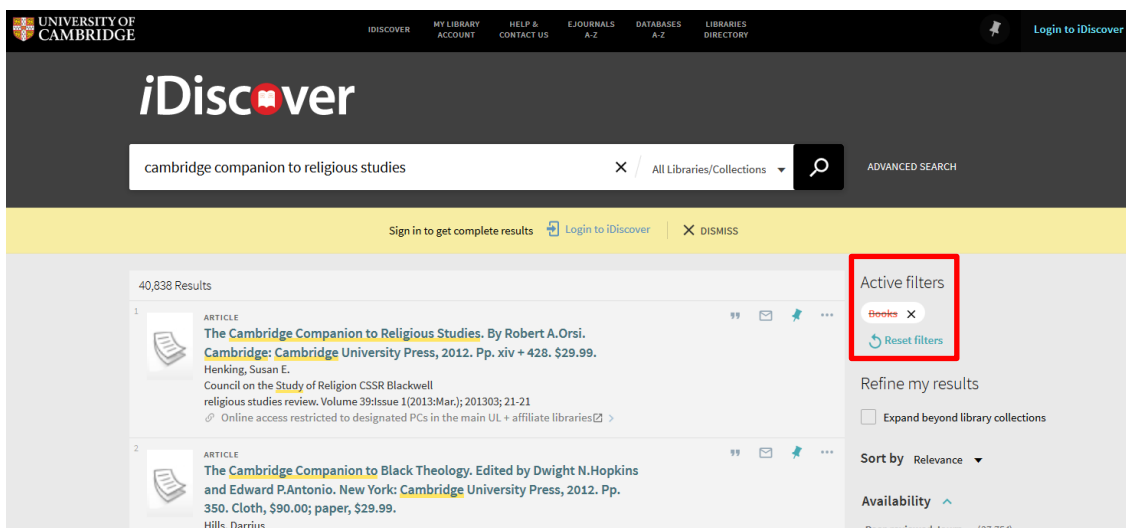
UNIVERSITY OF CAMBRIDGE

IDISCOVER
MY LIBRARY ACCOUNT
HELP & CONTACT US
EJOURNALS A-Z
DATABASES A-Z
LIBRARIES DIRECTORY

Login to iDiscover

iDiscover

cambridge companion to religious studies

All Libraries/Collections

ADVANCED SEARCH

Sign in to get complete results Login to iDiscover DISMISS

40,838 Results

1
ARTICLE
The Cambridge Companion to Religious Studies. By Robert A.Orsi. Cambridge: Cambridge University Press, 2012. Pp. xiv + 428. $29.99.
Henking, Susan E.
Council on the Study of Religion CSSR Blackwell
religious studies review. Volume 39:Issue 1(2013:Mar.); 201303; 21-21
Online access restricted to designated PCs in the main UL + affiliate libraries

2
ARTICLE
The Cambridge Companion to Black Theology. Edited by Dwight N.Hopkins and Edward P.Antonio. New York: Cambridge University Press, 2012. Pp. 350. Cloth, $90.00; paper, $29.99.
Hills, Darrius

Active filters
Books
Reset filters

Refine my results
Expand beyond library collections

Sort by Relevance

Availability
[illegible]